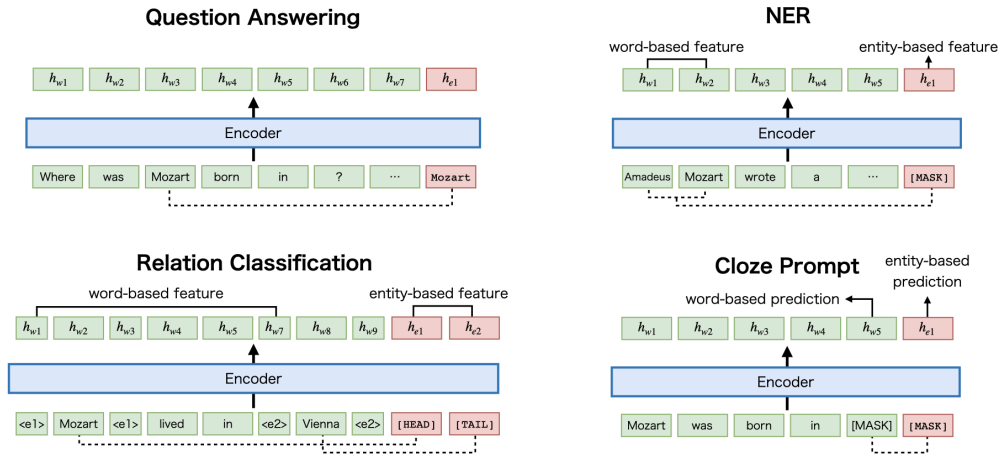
Question Answering

$h_{w1}$ $h_{w2}$ $h_{w3}$ $h_{w4}$ $h_{w5}$ $h_{w6}$ $h_{w7}$ $h_{e1}$

Encoder

Where was Mozart born in ? ··· Mozart

NER

word-based feature

entity-based feature

$h_{w1}$ $h_{w2}$ $h_{w3}$ $h_{w4}$ $h_{w5}$ $h_{e1}$

Encoder

Amadeus Mozart wrote a ··· [MASK]

Relation Classification

word-based feature

entity-based feature

$h_{w1}$ $h_{w2}$ $h_{w3}$ $h_{w4}$ $h_{w5}$ $h_{w7}$ $h_{w8}$ $h_{w9}$ $h_{e1}$ $h_{e2}$

Encoder

<e1> Mozart <e1> lived in <e2> Vienna <e2> [HEAD] [TAIL]

Cloze Prompt

entity-based prediction

word-based prediction

$h_{w1}$ $h_{w2}$ $h_{w3}$ $h_{w4}$ $h_{w5}$ $h_{e1}$

Encoder

Mozart was born in [MASK] [MASK]